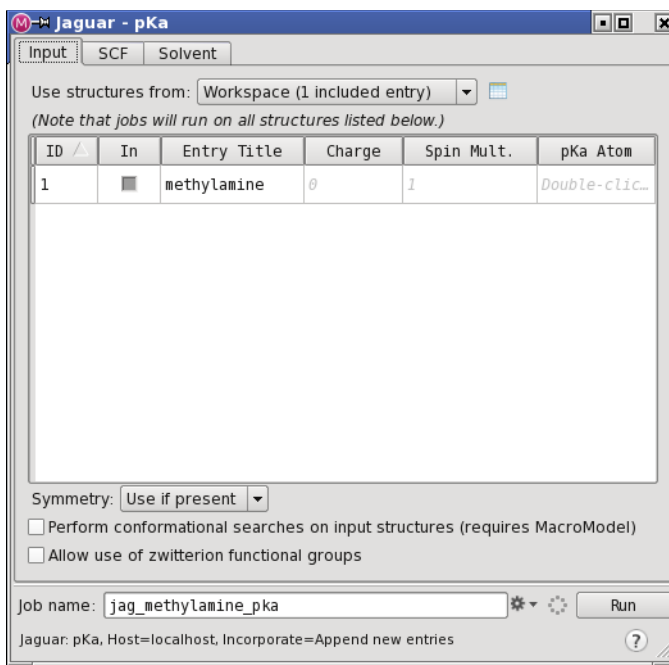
Jaguar - pKa

Input | SCF | Solvent

Use structures from: Workspace (1 included entry)

(Note that jobs will run on all structures listed below.)

| ID | In | Entry Title | Charge | Spin Mult. | pKa Atom |
|---|---|---|---|---|---|
| 1 | | methylamine | 0 | 1 | Double-clic... |

Symmetry: Use if present

Perform conformational searches on input structures (requires MacroModel)

Allow use of zwitterion functional groups

Job name: jag_methylamine_pka

Run

Jaguar: pKa, Host=localhost, Incorporate=Append new entries

?